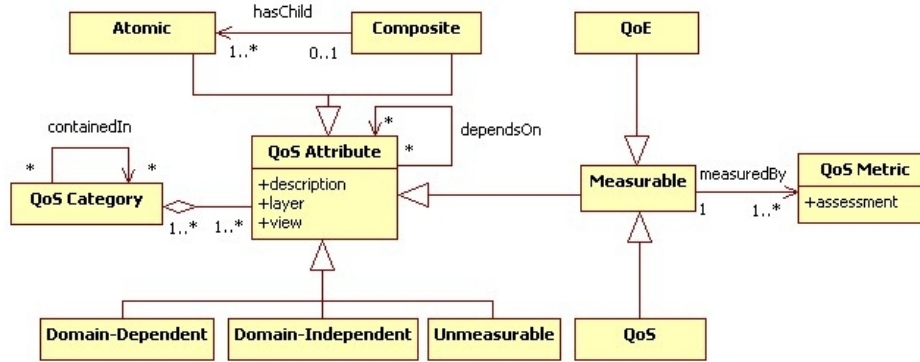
hasChild

Atomic

1..*

0..1

Composite

QoE

containedIn

*

*

*

*

dependsOn

QoS Attribute

+description
+layer
+view

QoS Category

1..*

1..*

Measurable

measuredBy

1

1..*

QoS Metric

+assessment

Domain-Dependent

Domain-Independent

Unmeasurable

QoS